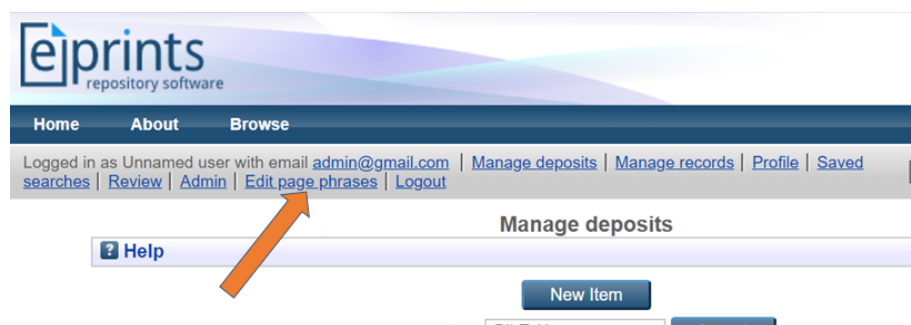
eprints
repository software

Home About Browse

Logged in as Unnamed user with email admin@gmail.com | Manage deposits | Manage records | Profile | Saved searches | Review | Admin | Edit page phrases | Logout

Manage deposits

Help

New Item